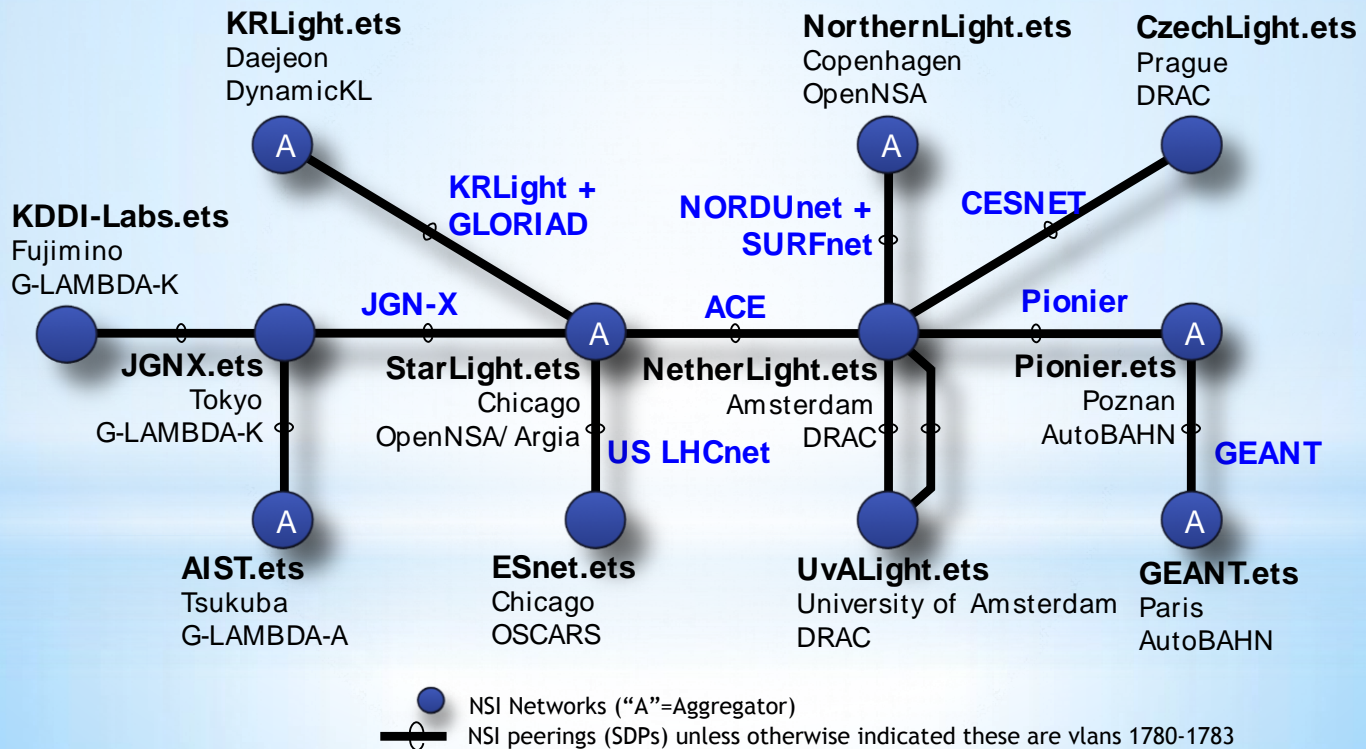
KRLight.ets
Daejeon
DynamicKL

NorthernLight.ets
Copenhagen
OpenNSA

CzechLight.ets
Prague
DRAC

A

A

KRLight + GLORIAD

NORDUnet + SURFnet

CESNET

KDDI-Labs.ets
Fujimino
G-LAMBDA-K

JGN-X

ACE

Pionier

A

A

JGNX.ets
Tokyo
G-LAMBDA-K

StarLight.ets
Chicago
OpenNSA/ Argia

NetherLight.ets
Amsterdam
DRAC

Pionier.ets
Poznan
AutoBAHN

US LHCnet

GEANT

A

A

AIST.ets
Tsukuba
G-LAMBDA-A

ESnet.ets
Chicago
OSCARS

UvALight.ets
University of Amsterdam
DRAC

GEANT.ets
Paris
AutoBAHN

NSI Networks (“A”=Aggregator)
NSI peerings (SDPs) unless otherwise indicated these are vlans 1780-1783